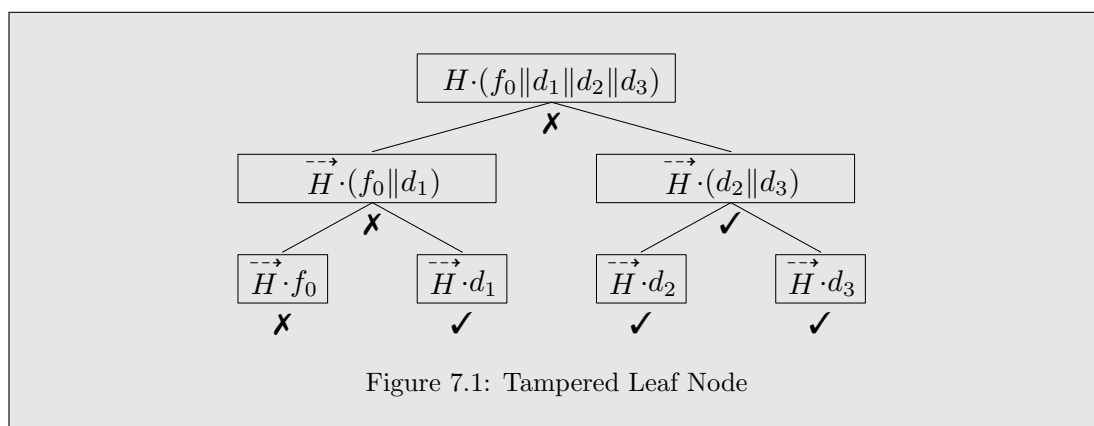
$H \cdot (f_0 \| d_1 \| d_2 \| d_3)$

✗

$\overrightarrow{H} \cdot (f_0 \| d_1)$

✗

$\overrightarrow{H} \cdot (d_2 \| d_3)$

✓

$\overrightarrow{H} \cdot f_0$

✗

$\overrightarrow{H} \cdot d_1$

✓

$\overrightarrow{H} \cdot d_2$

✓

$\overrightarrow{H} \cdot d_3$

✓

Figure 7.1: Tampered Leaf Node